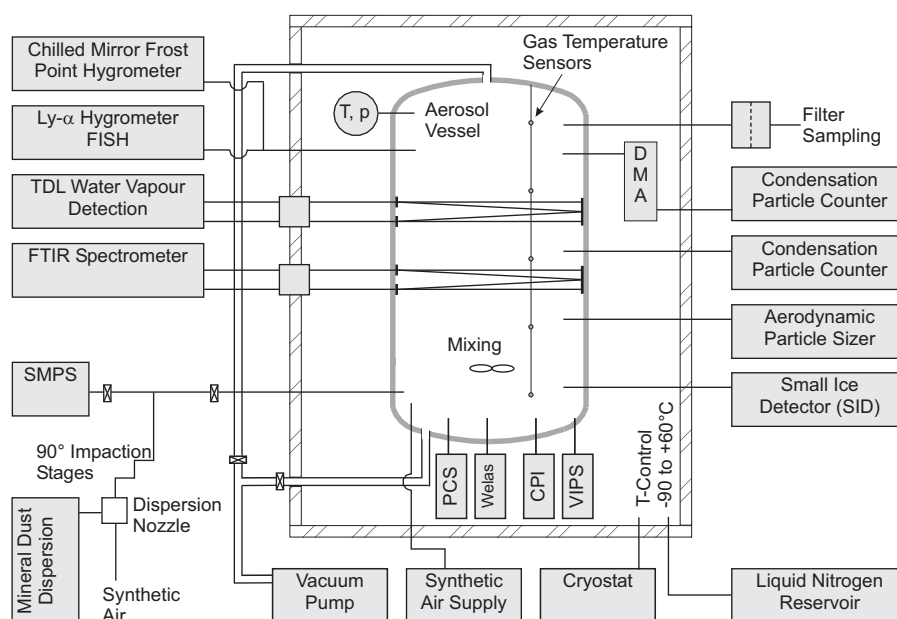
Chilled Mirror Frost Point Hygrometer

Ly-α Hygrometer FISH

TDL Water Vapour Detection

FTIR Spectrometer

SMPS

90° Impaction Stages

Mineral Dust Dispersion

Dispersion Nozzle

Synthetic Air

Gas Temperature Sensors

T, p

Aerosol Vessel

Mixing

Filter Sampling

D M A

Condensation Particle Counter

Condensation Particle Counter

Aerodynamic Particle Sizer

Small Ice Detector (SID)

PCS

Welas

CPI

VIPS

T-Control -90 to +60°C

Vacuum Pump

Synthetic Air Supply

Cryostat

Liquid Nitrogen Reservoir